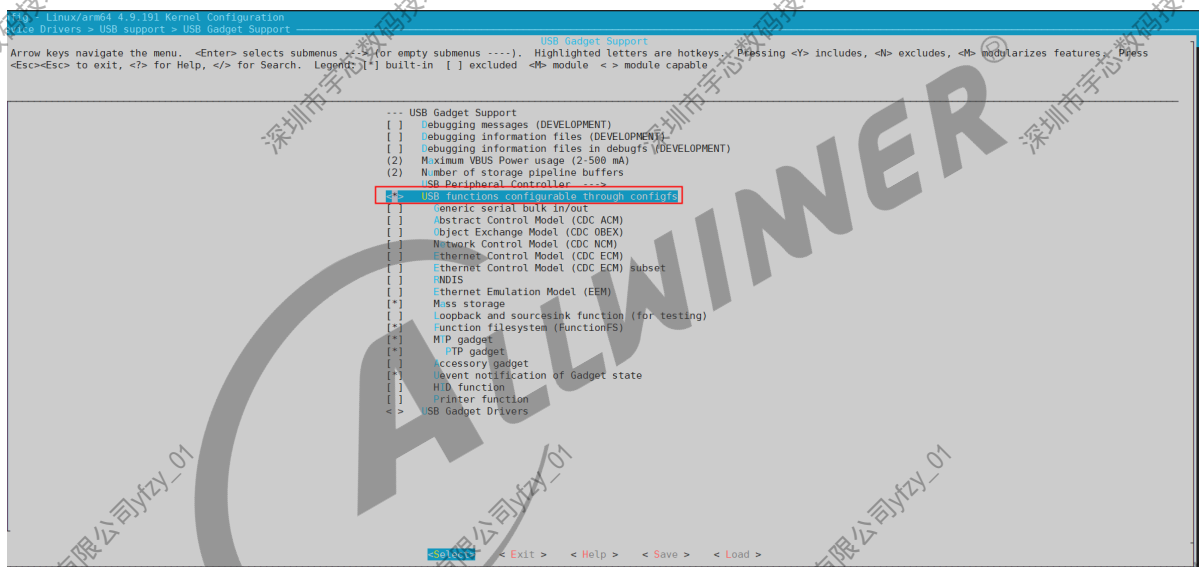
fig - Linux/arm64 4.9.191 Kernel Configuration
vice Drivers > USB support > USB Gadget Support
USB Gadget Support
Arrow keys navigate the menu. <Enter> selects submenus ---> (or empty submenus ----). Highlighted letters are hotkeys. Pressing <Y> includes, <N> excludes, <M> modularizes features. Press <Esc><Esc> to exit, <?> for Help, </> for Search. Legend: [*] built-in [ ] excluded <M> module < > module capable

--- USB Gadget Support
[ ] Debugging messages (DEVELOPMENT)
[ ] Debugging information files (DEVELOPMENT)
[ ] Debugging information files in debugfs (DEVELOPMENT)
(2) Maximum VBUS Power usage (2-500 mA)
(2) Number of storage pipeline buffers
USB Peripheral Controller --->
<*> USB functions configurable through configfs
[ ] Generic serial bulk in/out
[ ] Abstract Control Model (CDC ACM)
[ ] Object Exchange Model (CDC OBEX)
[ ] Network Control Model (CDC NCM)
[ ] Ethernet Control Model (CDC ECM)
[ ] Ethernet Control Model (CDC ECM) subset
[ ] RNDIS
[ ] Ethernet Emulation Model (EEM)
[*] Mass storage
[ ] Loopback and sourcesink function (for testing)
[*] Function filesystem (FunctionFS)
[*] MTP gadget
[*] PTP gadget
[ ] Accessory gadget
[*] Uevent notification of Gadget state
[ ] HID function
[ ] Printer function
< > USB Gadget Drivers

<Select> < Exit > < Help > < Save > < Load >

深圳市宇芯数码技术有限公司yfzy_01
ALLWINER